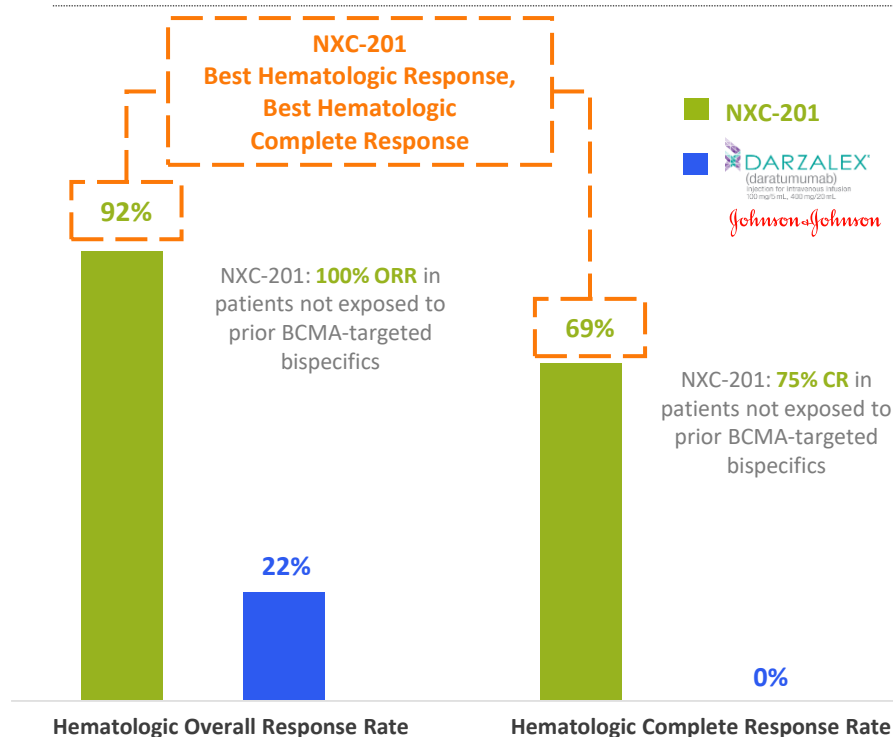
NXC-201
Best Hematologic Response,
Best Hematologic
Complete Response

NXC-201

DARZALEX®
(daratumumab)
injection for intravenous infusion
100 mg/5 mL, 400 mg/20 mL

Johnson & Johnson

92%

NXC-201: **100% ORR** in patients not exposed to prior BCMA-targeted bispecifics

69%

NXC-201: **75% CR** in patients not exposed to prior BCMA-targeted bispecifics

22%

0%

Hematologic Overall Response Rate

Hematologic Complete Response Rate